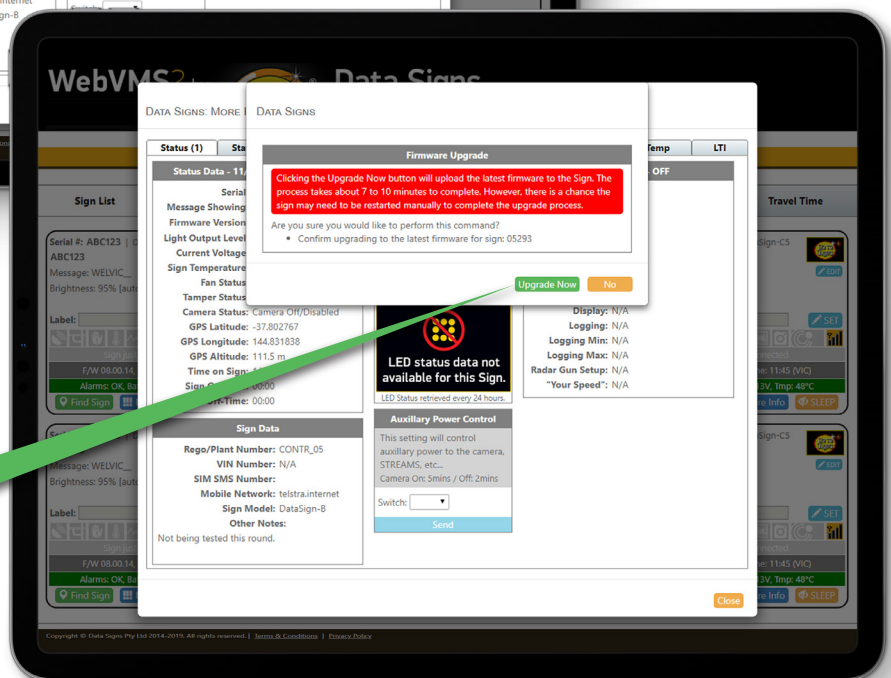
WebVMS2 Data Signs

Data Signs: More I

Data Signs

Firmware Upgrade

Clicking the Upgrade Now button will upload the latest firmware to the Sign. The process takes about 7 to 10 minutes to complete. However, there is a chance the sign may need to be restarted manually to complete the upgrade process.

Are you sure you would like to perform this command?

• Confirm upgrading to the latest firmware for sign: 05293

Upgrade Now
No

Status (1)
Sta
Temp
LTI

Status Data - 11/
OFF

Serial
Message Showing
Firmware Version
Light Output Level
Current Voltage
Sign Temperature
Fan Status
Tamper Status
Camera Status: Camera Off/Disabled
GPS Latitude: -37.802767
GPS Longitude: 144.831838
GPS Altitude: 111.5 m
Time on Sign: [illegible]
Sign O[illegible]: 00:00
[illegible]ff-Time: 00:00

LED status data not available for this Sign.
LED Status retrieved every 24 hours.

Display: N/A
Logging: N/A
Logging Min: N/A
Logging Max: N/A
Radar Gun Setup: N/A
"Your Speed": N/A

Sign Data
Rego/Plant Number: CONTR_05
VIN Number: N/A
SIM SMS Number:
Mobile Network: telstra.internet
Sign Model: DataSign-B
Other Notes:
Not being tested this round.

Auxillary Power Control
This setting will control auxillary power to the camera, STREAMS, etc...
Camera On: 5mins / Off: 2mins
Switch:
Send

Close

Sign List
Travel Time

Serial #: ABC123
ABC123
Message: WELVIC_
Brightness: 95% [auto
Label:
F/W 08.00.14,
Alarms: OK, Ba
Find Sign
Sign-C5
EDIT
SET
me: 11:45 (VIC)
3V, Tmp: 48°C
re Info
SLEEP

Message: WELVIC_
Brightness: 95% [auto
Label:
F/W 08.00.14,
Alarms: OK, Ba
Find Sign
Sign-C5
EDIT
SET
me: 11:45 (VIC)
3V, Tmp: 48°C
re Info
SLEEP

Copyright © Data Signs Pty Ltd 2014-2019. All rights reserved. | Terms & Conditions | Privacy Policy